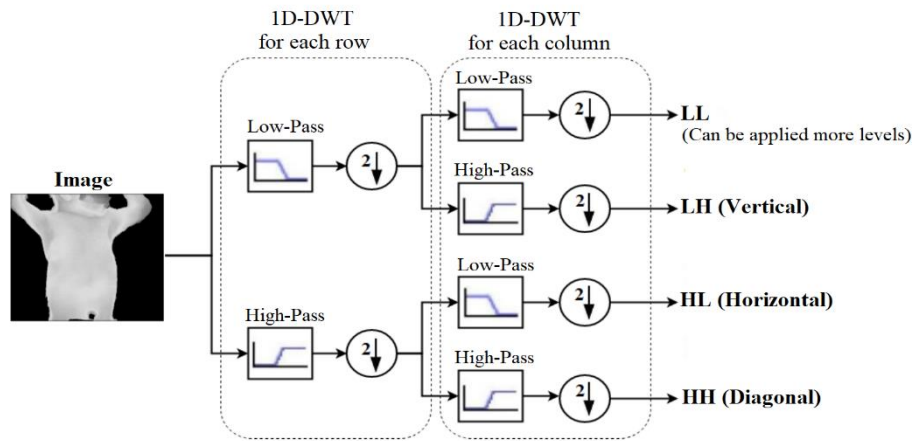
1D-DWT
for each row

1D-DWT
for each column

Image

Low-Pass

$2\downarrow$

High-Pass

$2\downarrow$

Low-Pass

$2\downarrow$

LL
(Can be applied more levels)

High-Pass

$2\downarrow$

LH (Vertical)

Low-Pass

$2\downarrow$

HL (Horizontal)

High-Pass

$2\downarrow$

HH (Diagonal)